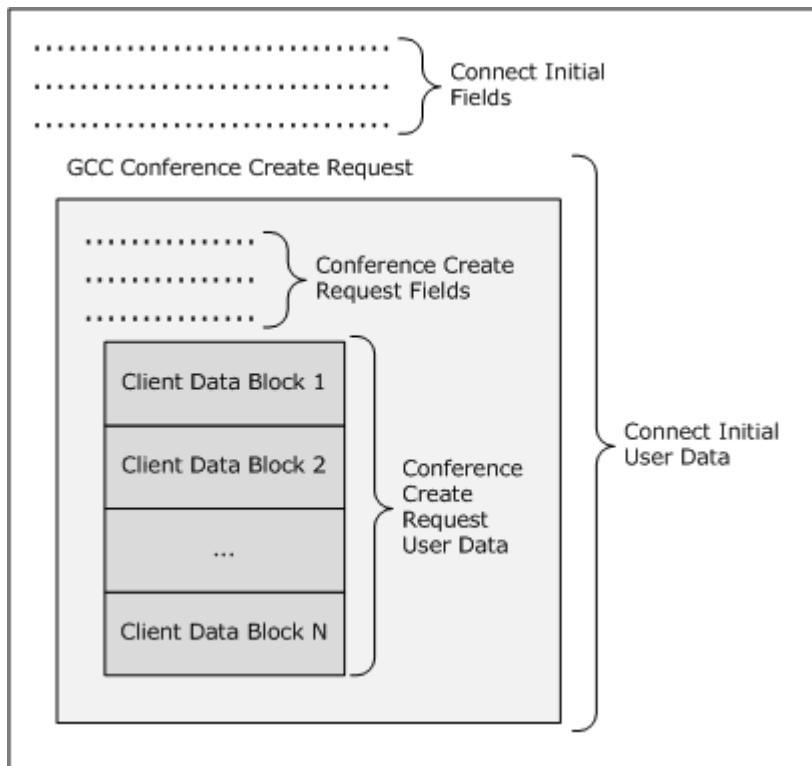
Connect Initial Fields

GCC Conference Create Request

Conference Create Request Fields

Client Data Block 1

Client Data Block 2

...

Client Data Block N

Conference Create Request User Data

Connect Initial User Data